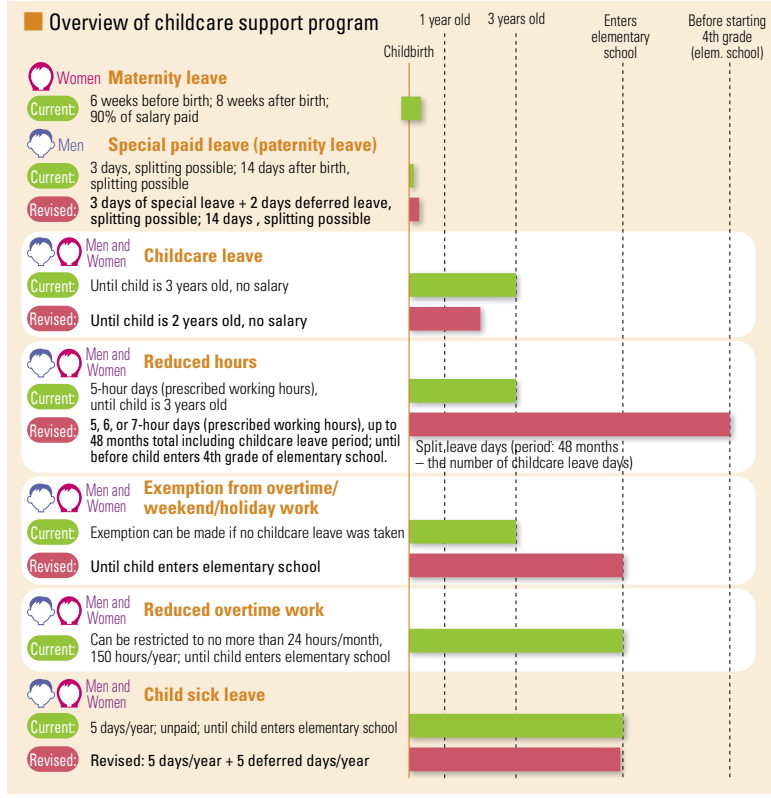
Overview of childcare support program

Childbirth | 1 year old | 3 years old | Enters elementary school | Before starting 4th grade (elem. school)

Women Maternity leave
Current: 6 weeks before birth; 8 weeks after birth; 90% of salary paid

Men Special paid leave (paternity leave)
Current: 3 days, splitting possible; 14 days after birth, splitting possible
Revised: 3 days of special leave + 2 days deferred leave, splitting possible; 14 days , splitting possible

Men and Women Childcare leave
Current: Until child is 3 years old, no salary
Revised: Until child is 2 years old, no salary

Men and Women Reduced hours
Current: 5-hour days (prescribed working hours), until child is 3 years old
Revised: 5, 6, or 7-hour days (prescribed working hours), up to 48 months total including childcare leave period; until before child enters 4th grade of elementary school.
Split leave days (period: 48 months – the number of childcare leave days)

Men and Women Exemption from overtime/ weekend/holiday work
Current: Exemption can be made if no childcare leave was taken
Revised: Until child enters elementary school

Men and Women Reduced overtime work
Current: Can be restricted to no more than 24 hours/month, 150 hours/year; until child enters elementary school

Men and Women Child sick leave
Current: 5 days/year; unpaid; until child enters elementary school
Revised: Revised: 5 days/year + 5 deferred days/year